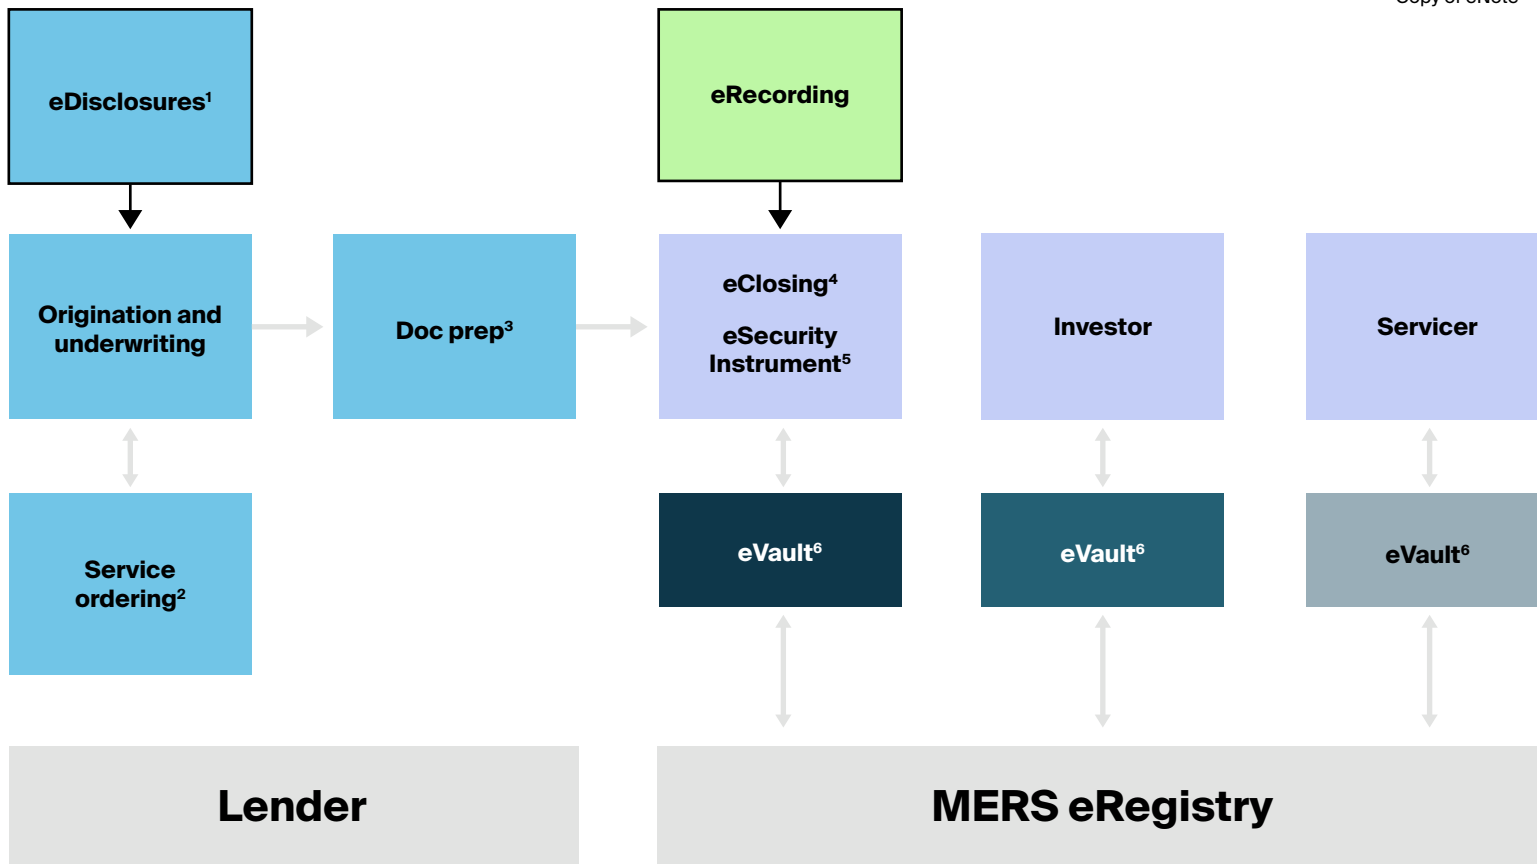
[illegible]

eDisclosures$^1$

eRecording

Origination and underwriting

Doc prep$^3$

eClosing$^4$

eSecurity Instrument$^5$

Investor

Servicer

Service ordering$^2$

eVault$^6$

eVault$^6$

eVault$^6$

Lender

MERS eRegistry